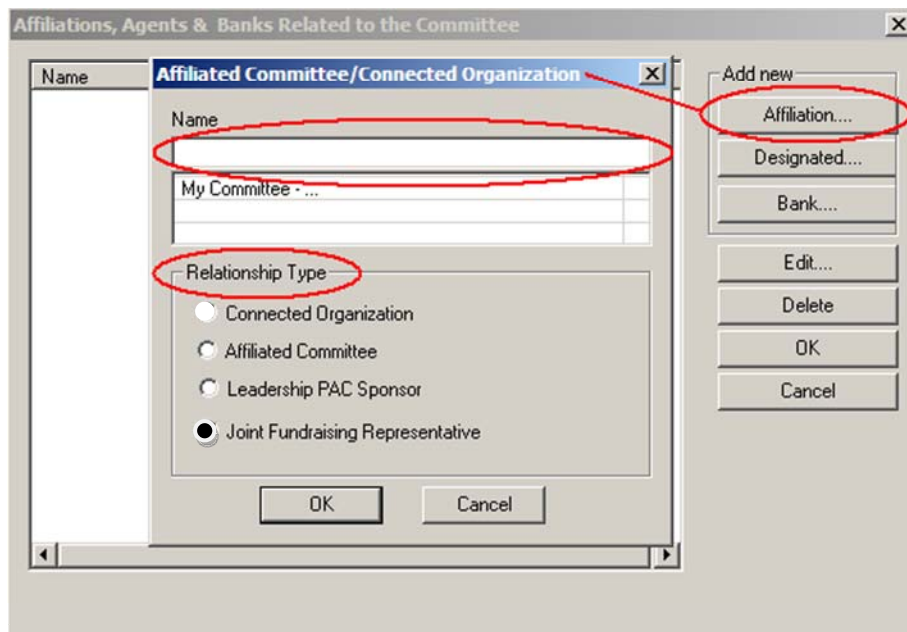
Affiliations, Agents & Banks Related to the Committee

Name

Affiliated Committee/Connected Organization

Name

My Committee - ...

Relationship Type

Connected Organization

Affiliated Committee

Leadership PAC Sponsor

Joint Fundraising Representative

OK

Cancel

Add new

Affiliation....

Designated....

Bank....

Edit....

Delete

OK

Cancel